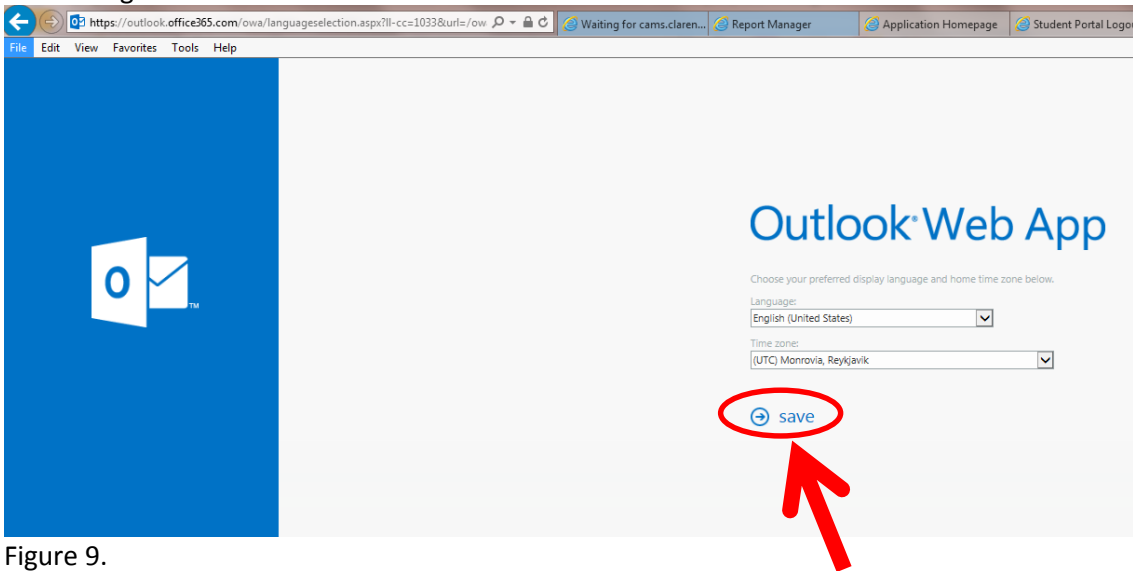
https://outlook.office365.com/owa/languageselection.aspx?ll-cc=1033&url=/ow
Waiting for cams.claren...
Report Manager
Application Homepage
Student Portal Logo

File Edit View Favorites Tools Help

O

Outlook Web App

Choose your preferred display language and home time zone below.

Language:
English (United States)

Time zone:
(UTC) Monrovia, Reykjavik

save

Figure 9.